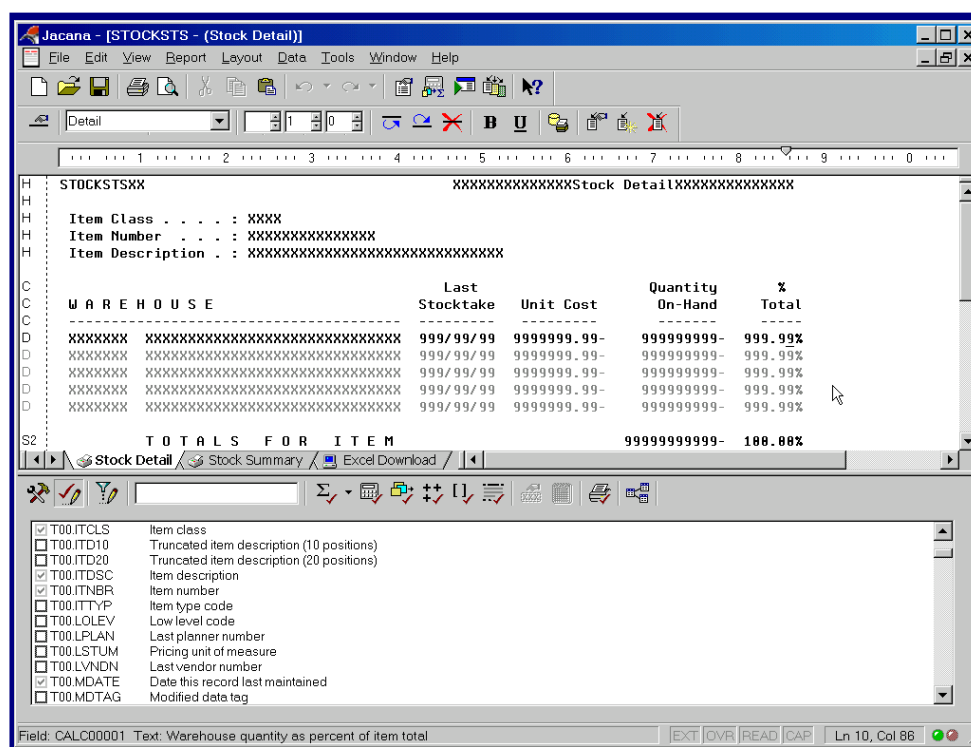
Jacana - [STOCKSTS - (Stock Detail)]

File Edit View Report Layout Data Tools Window Help

Detail 1 0 B U

1 2 3 4 5 6 7 8 9 0

| | | | | | | |
|---|---|---|---|---|---|---|
| H | STOCKSTSXX | | XXXXXXXXXXXXXXStock DetailXXXXXXXXXXXXXX | | | |
| H | | | | | | |
| H | Item Class . . . . : XXXX | | | | | |
| H | Item Number . . . : XXXXXXXXXXXXXXX | | | | | |
| H | Item Description . : XXXXXXXXXXXXXXXXXXXXXXXXXXXXXX | | | | | |
| C | | | Last | | Quantity | % |
| C | W A R E H O U S E | | Stocktake | Unit Cost | On-Hand | Total |
| C | ------- | ------------------------------ | --------- | --------- | ------- | ----- |
| D | XXXXXXX | XXXXXXXXXXXXXXXXXXXXXXXXXXXXXX | 999/99/99 | 9999999.99- | 999999999- | 999.99% |
| D | XXXXXXX | XXXXXXXXXXXXXXXXXXXXXXXXXXXXXX | 999/99/99 | 9999999.99- | 999999999- | 999.99% |
| D | XXXXXXX | XXXXXXXXXXXXXXXXXXXXXXXXXXXXXX | 999/99/99 | 9999999.99- | 999999999- | 999.99% |
| D | XXXXXXX | XXXXXXXXXXXXXXXXXXXXXXXXXXXXXX | 999/99/99 | 9999999.99- | 999999999- | 999.99% |
| D | XXXXXXX | XXXXXXXXXXXXXXXXXXXXXXXXXXXXXX | 999/99/99 | 9999999.99- | 999999999- | 999.99% |
| S2 | T O T A L S F O R I T E M | | | | 99999999999- | 100.00% |

Stock Detail / Stock Summary / Excel Download /

T00.ITCLS Item class
T00.ITD10 Truncated item description (10 positions)
T00.ITD20 Truncated item description (20 positions)
T00.ITDSC Item description
T00.ITNBR Item number
T00.ITTYP Item type code
T00.LOLEV Low level code
T00.LPLAN Last planner number
T00.LSTUM Pricing unit of measure
T00.LVNDN Last vendor number
T00.MDATE Date this record last maintained
T00.MDTAG Modified data tag

Field: CALC00001 Text: Warehouse quantity as percent of item total EXT OVR READ CAP Ln 10, Col 86